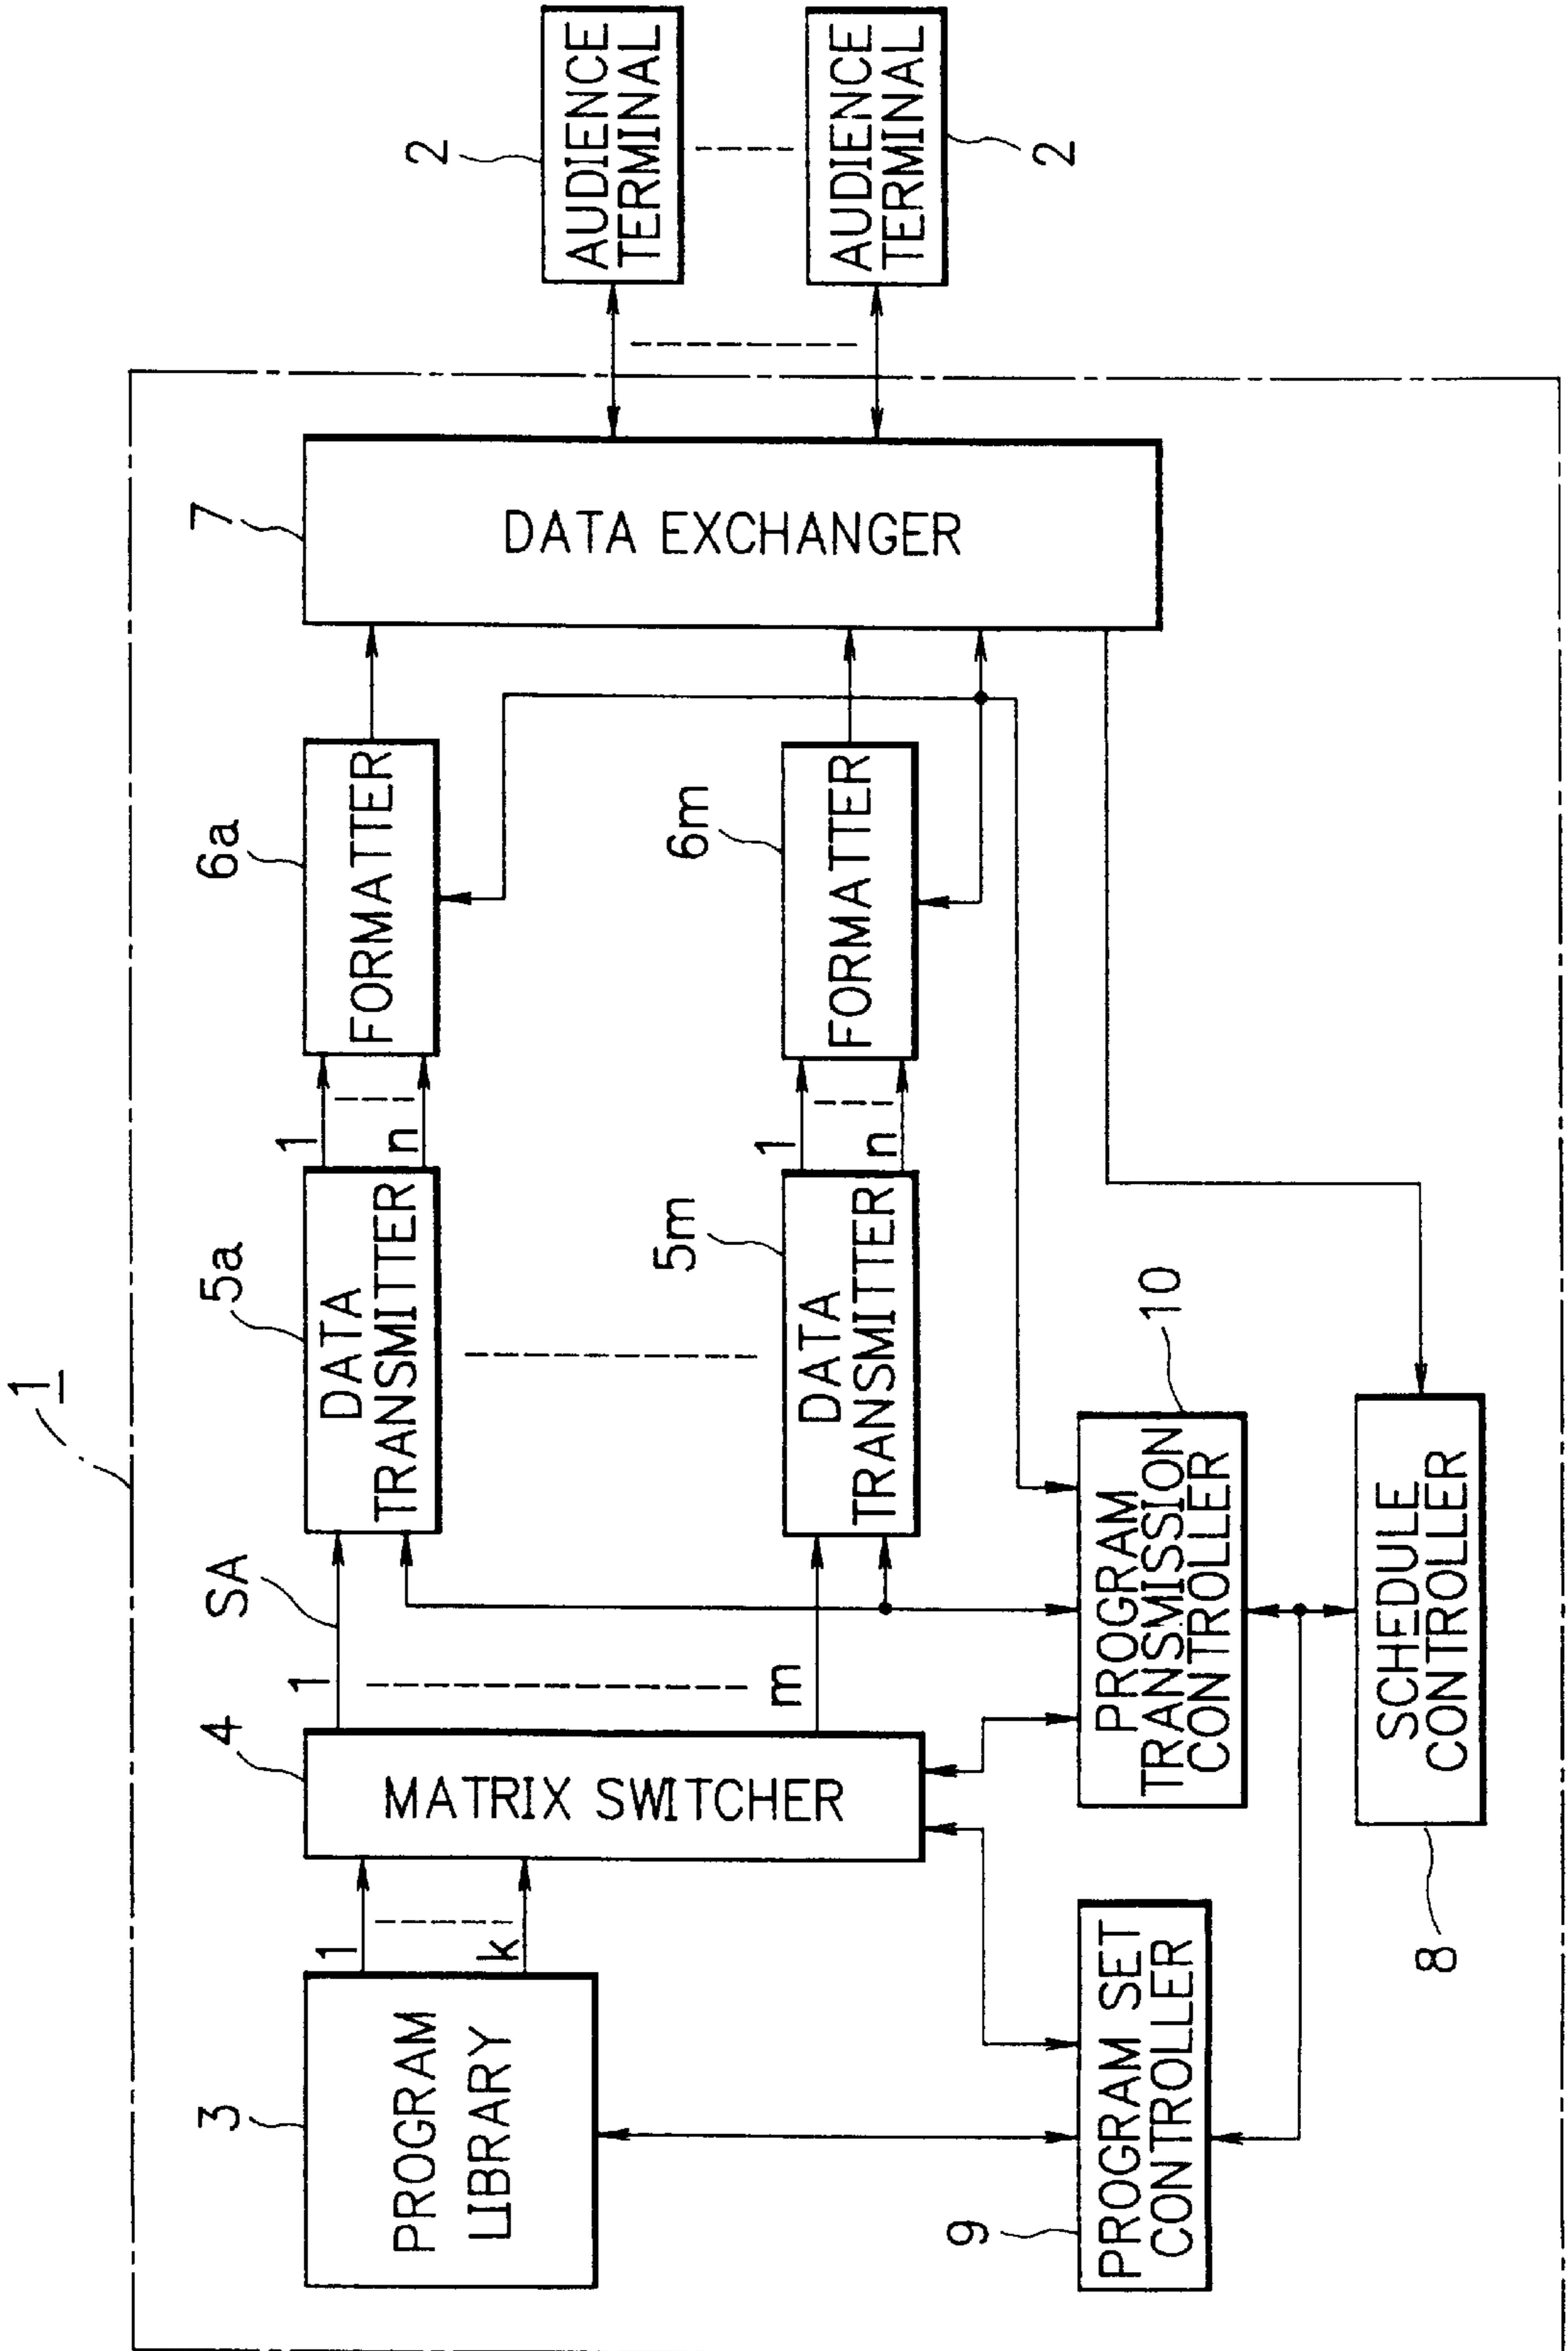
2
AUDIENCE TERMINAL
AUDIENCE TERMINAL
2
7
DATA EXCHANGER
6a
FORMATTER
6m
FORMATTER
1
n
1
n
5a
DATA TRANSMITTER
5m
DATA TRANSMITTER
1
10
PROGRAM TRANSMISSION CONTROLLER
SCHEDULE CONTROLLER
SA
1
m
4
MATRIX SWITCHER
1
k
3
PROGRAM LIBRARY
PROGRAM SET CONTROLLER
9
8